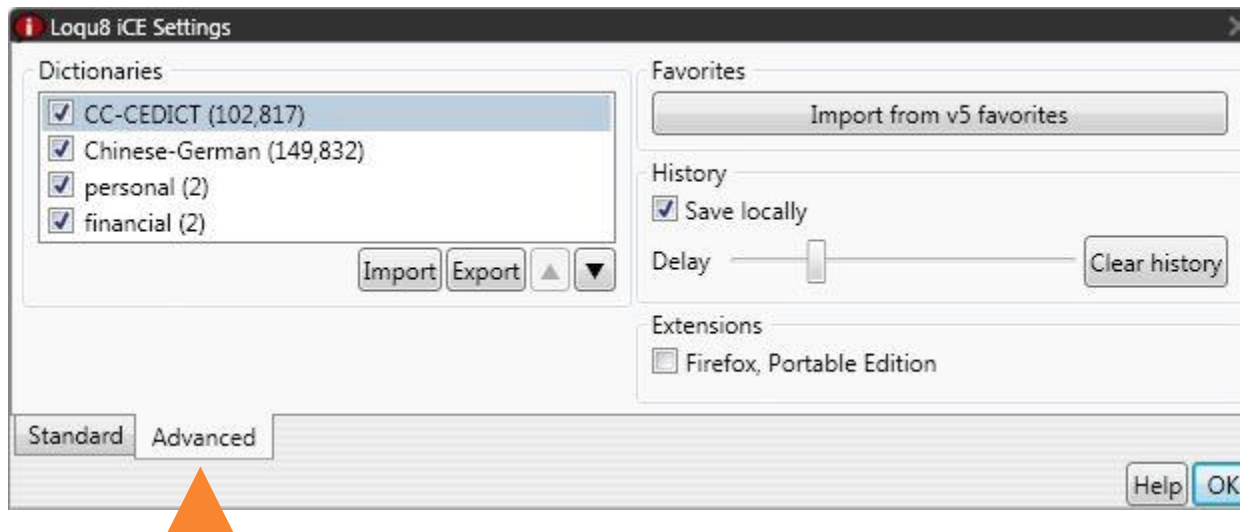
Loqu8 iCE Settings

Dictionaries

CC-CEDICT (102,817)
Chinese-German (149,832)
personal (2)
financial (2)

Import Export

Favorites

Import from v5 favorites

History

Save locally

Delay

Clear history

Extensions

Firefox, Portable Edition

Standard Advanced

Help OK